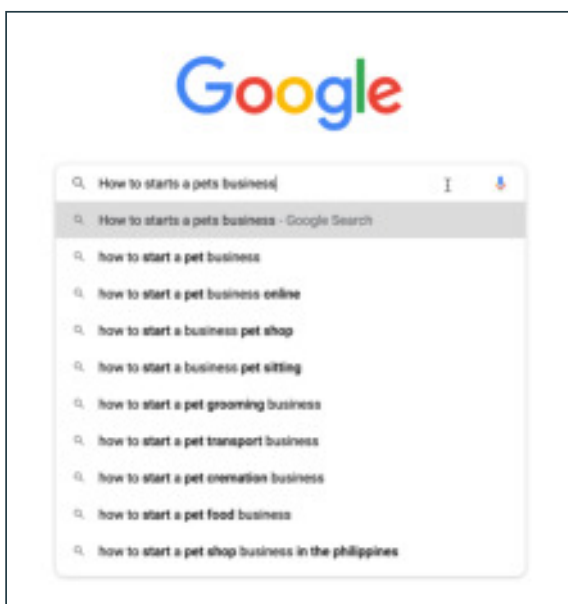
Google

How to starts a pets business

How to starts a pets business - Google Search

how to start a pet business

how to start a pet business online

how to start a business pet shop

how to start a business pet sitting

how to start a pet grooming business

how to start a pet transport business

how to start a pet cremation business

how to start a pet food business

how to start a pet shop business in the philippines